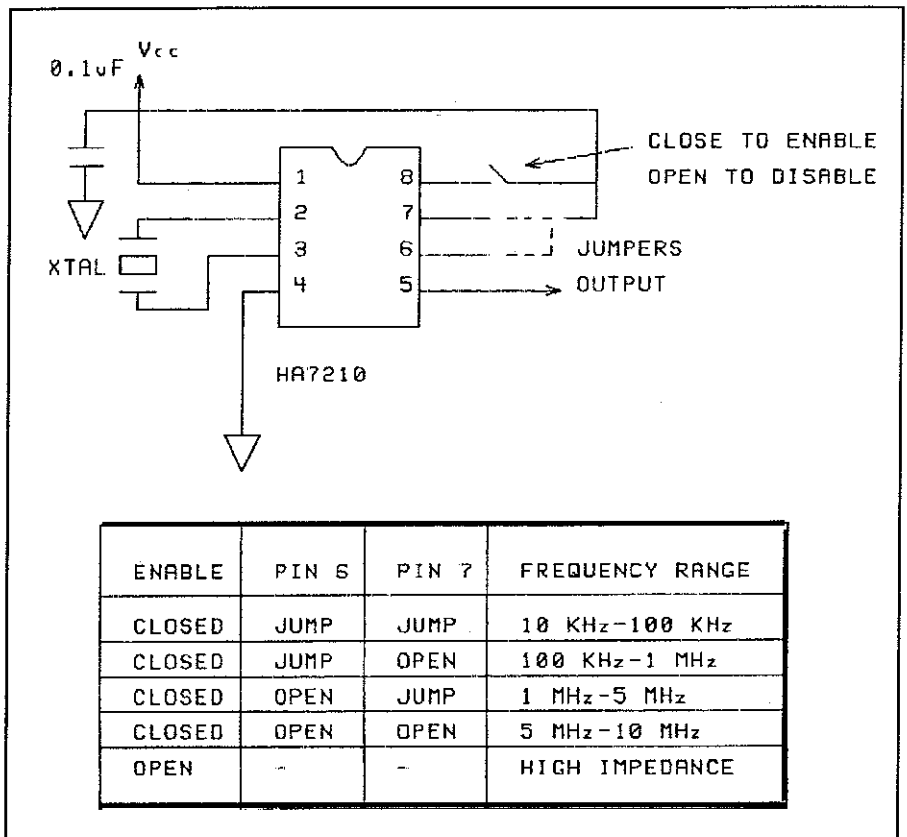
0.1uF $V_{cc}$

CLOSE TO ENABLE
OPEN TO DISABLE

1 8
2 7
3 6
4 5

XTAL

JUMPERS

OUTPUT

HA7210

| ENABLE | PIN 6 | PIN 7 | FREQUENCY RANGE |
|---|---|---|---|
| CLOSED | JUMP | JUMP | 10 KHz-100 KHz |
| CLOSED | JUMP | OPEN | 100 KHz-1 MHz |
| CLOSED | OPEN | JUMP | 1 MHz-5 MHz |
| CLOSED | OPEN | OPEN | 5 MHz-10 MHz |
| OPEN | - | - | HIGH IMPEDANCE |